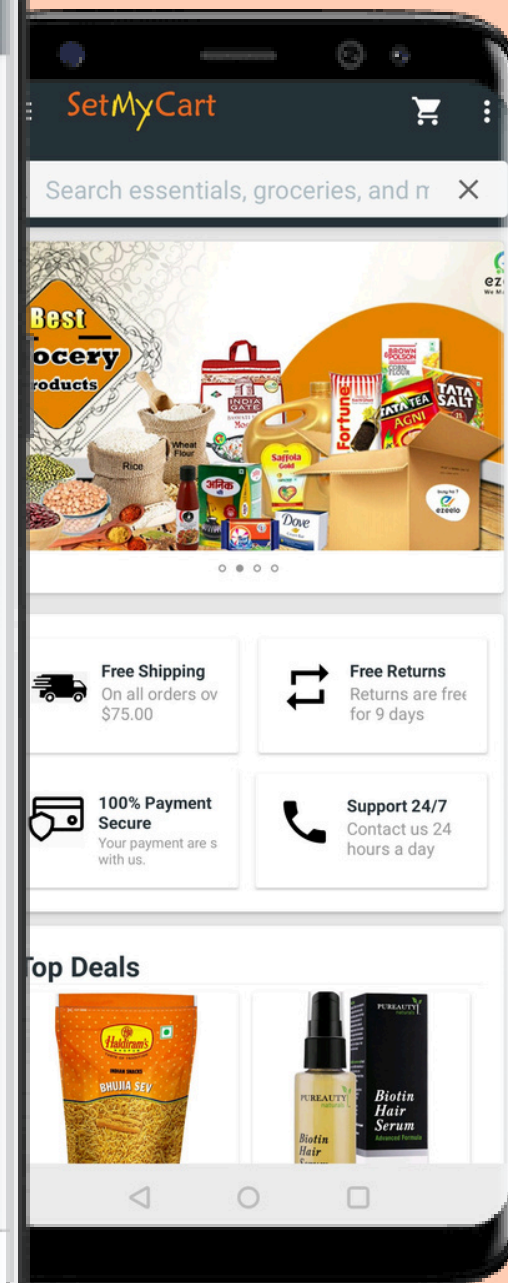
SetMyCart

Search essentials, groceries, and m

Best
ocery
roducts

Rice
Wheat Flour
INDIA GATE
Fortune
Saffola Gold
Dove
BROWN & POLSON
TATA TEA AGNI
TATA SALT
ezeelo

Free Shipping
On all orders ov
$75.00

Free Returns
Returns are free
for 9 days

100% Payment Secure
Your payment are s
with us.

Support 24/7
Contact us 24
hours a day

Top Deals

Haldiram's
BHUJIA SEV

PUREAUTY
Biotin Hair Serum
Advanced Formula

PUREAUTY
Biotin
Hair